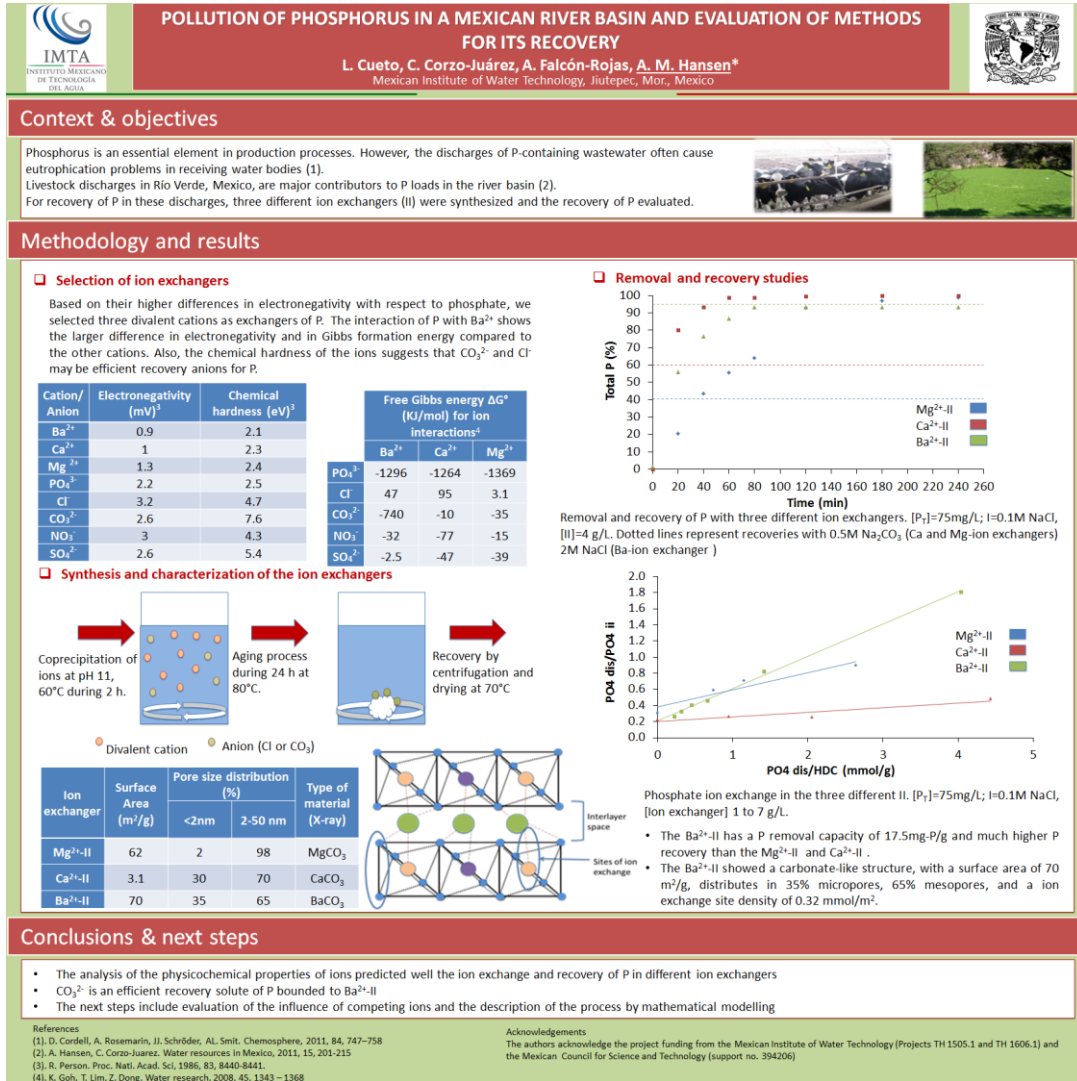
IMTA
INSTITUTO MEXICANO DE TECNOLOGÍA DEL AGUA

POLLUTION OF PHOSPHORUS IN A MEXICAN RIVER BASIN AND EVALUATION OF METHODS FOR ITS RECOVERY

L. Cueto, C. Corzo-Juárez, A. Falcón-Rojas, A. M. Hansen*
Mexican Institute of Water Technology, Jiutepec, Mor., Mexico

Context & objectives

Phosphorus is an essential element in production processes. However, the discharges of P-containing wastewater often cause eutrophication problems in receiving water bodies (1).
Livestock discharges in Río Verde, Mexico, are major contributors to P loads in the river basin (2).
For recovery of P in these discharges, three different ion exchangers (II) were synthesized and the recovery of P evaluated.

Methodology and results

Selection of ion exchangers

Based on their higher differences in electronegativity with respect to phosphate, we selected three divalent cations as exchangers of P. The interaction of P with Ba$^{2+}$ shows the larger difference in electronegativity and in Gibbs formation energy compared to the other cations. Also, the chemical hardness of the ions suggests that $CO_3^{2-}$ and Cl$^-$ may be efficient recovery anions for P.

| Cation/ Anion | Electronegativity (mV)$^3$ | Chemical hardness (eV)$^3$ |
|---|---|---|
| Ba$^{2+}$ | 0.9 | 2.1 |
| Ca$^{2+}$ | 1 | 2.3 |
| Mg$^{2+}$ | 1.3 | 2.4 |
| $PO_4^{3-}$ | 2.2 | 2.5 |
| Cl$^-$ | 3.2 | 4.7 |
| $CO_3^{2-}$ | 2.6 | 7.6 |
| $NO_3^-$ | 3 | 4.3 |
| $SO_4^{2-}$ | 2.6 | 5.4 |

Free Gibbs energy ΔG° (KJ/mol) for ion interactions$^4$

| | Ba$^{2+}$ | Ca$^{2+}$ | Mg$^{2+}$ |
|---|---|---|---|
| $PO_4^{3-}$ | -1296 | -1264 | -1369 |
| Cl$^-$ | 47 | 95 | 3.1 |
| $CO_3^{2-}$ | -740 | -10 | -35 |
| $NO_3^-$ | -32 | -77 | -15 |
| $SO_4^{2-}$ | -2.5 | -47 | -39 |

Synthesis and characterization of the ion exchangers

Coprecipitation of ions at pH 11, 60°C during 2 h.
Aging process during 24 h at 80°C.
Recovery by centrifugation and drying at 70°C

Divalent cation
Anion (Cl or CO$_3$)

| Ion exchanger | Surface Area (m$^2$/g) | Pore size distribution (%) <2nm | 2-50 nm | Type of material (X-ray) |
|---|---|---|---|---|
| Mg$^{2+}$-II | 62 | 2 | 98 | MgCO$_3$ |
| Ca$^{2+}$-II | 3.1 | 30 | 70 | CaCO$_3$ |
| Ba$^{2+}$-II | 70 | 35 | 65 | BaCO$_3$ |

Interlayer space
Sites of ion exchange

Removal and recovery studies

Total P (%)
100 90 80 70 60 50 40 30 20 10 0
0 20 40 60 80 100 120 140 160 180 200 220 240 260
Time (min)
Mg$^{2+}$-II
Ca$^{2+}$-II
Ba$^{2+}$-II

Removal and recovery of P with three different ion exchangers. [P$_T$]=75mg/L; I=0.1M NaCl, [II]=4 g/L. Dotted lines represent recoveries with 0.5M Na$_2$CO$_3$ (Ca and Mg-ion exchangers) 2M NaCl (Ba-ion exchanger )

2.0 1.8 1.6 1.4 1.2 1.0 0.8 0.6 0.4 0.2 0.0
PO4 dis/PO4 ii
0 1 2 3 4 5
PO4 dis/HDC (mmol/g)
Mg$^{2+}$-II
Ca$^{2+}$-II
Ba$^{2+}$-II

Phosphate ion exchange in the three different II. [P$_T$]=75mg/L; I=0.1M NaCl, [Ion exchanger] 1 to 7 g/L.

• The Ba$^{2+}$-II has a P removal capacity of 17.5mg-P/g and much higher P recovery than the Mg$^{2+}$-II and Ca$^{2+}$-II .
• The Ba$^{2+}$-II showed a carbonate-like structure, with a surface area of 70 m$^2$/g, distributes in 35% micropores, 65% mesopores, and a ion exchange site density of 0.32 mmol/m$^2$.

Conclusions & next steps

• The analysis of the physicochemical properties of ions predicted well the ion exchange and recovery of P in different ion exchangers
• $CO_3^{2-}$ is an efficient recovery solute of P bounded to Ba$^{2+}$-II
• The next steps include evaluation of the influence of competing ions and the description of the process by mathematical modelling

References
(1). D. Cordell, A. Rosemarin, JJ. Schröder, AL. Smit. Chemosphere, 2011, 84, 747–758
(2). A. Hansen, C. Corzo-Juarez. Water resources in Mexico, 2011, 15, 201-215
(3). R. Person. Proc. Nati. Acad. Sci, 1986, 83, 8440-8441.
(4). K. Goh, T. Lim, Z. Dong. Water research, 2008, 45, 1343 – 1368

Acknowledgements
The authors acknowledge the project funding from the Mexican Institute of Water Technology (Projects TH 1505.1 and TH 1606.1) and the Mexican Council for Science and Technology (support no. 394206)